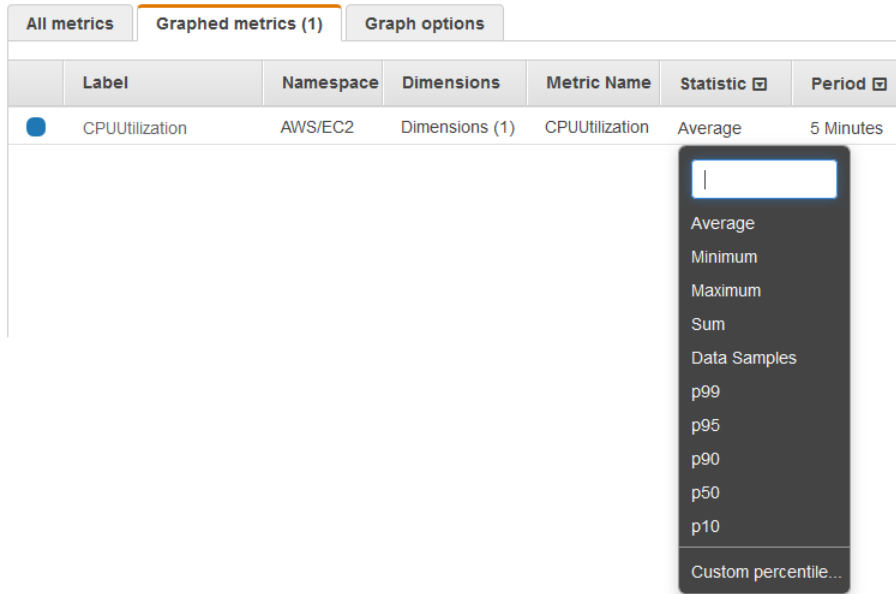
All metrics | Graphed metrics (1) | Graph options

| | Label | Namespace | Dimensions | Metric Name | Statistic | Period |
|---|---|---|---|---|---|---|
| | CPUUtilization | AWS/EC2 | Dimensions (1) | CPUUtilization | Average | 5 Minutes |

Average
Minimum
Maximum
Sum
Data Samples
p99
p95
p90
p50
p10
Custom percentile...